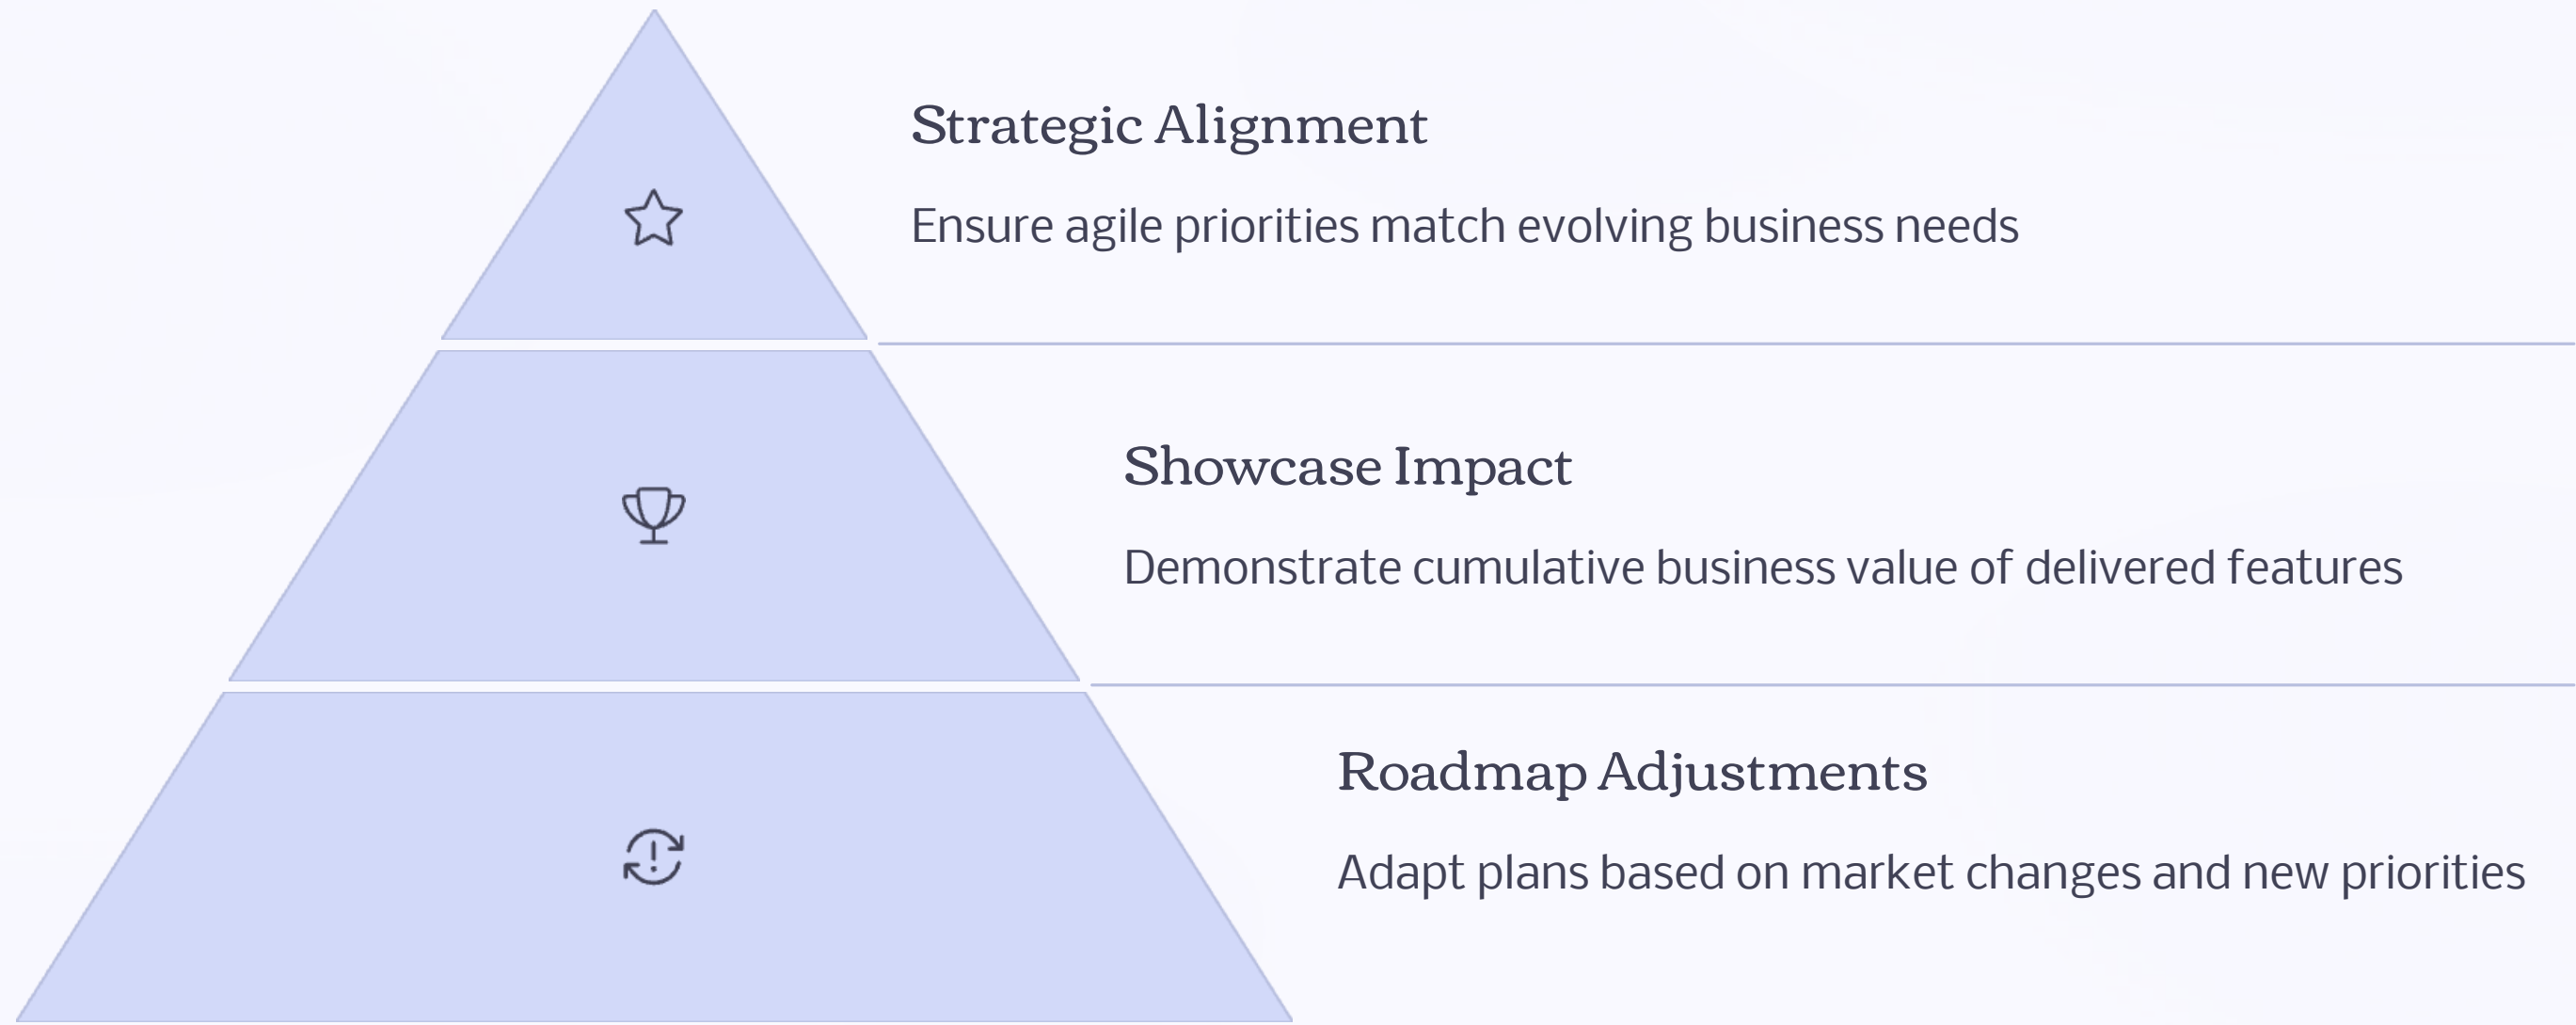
Strategic Alignment

Ensure agile priorities match evolving business needs

Showcase Impact

Demonstrate cumulative business value of delivered features

Roadmap Adjustments

Adapt plans based on market changes and new priorities